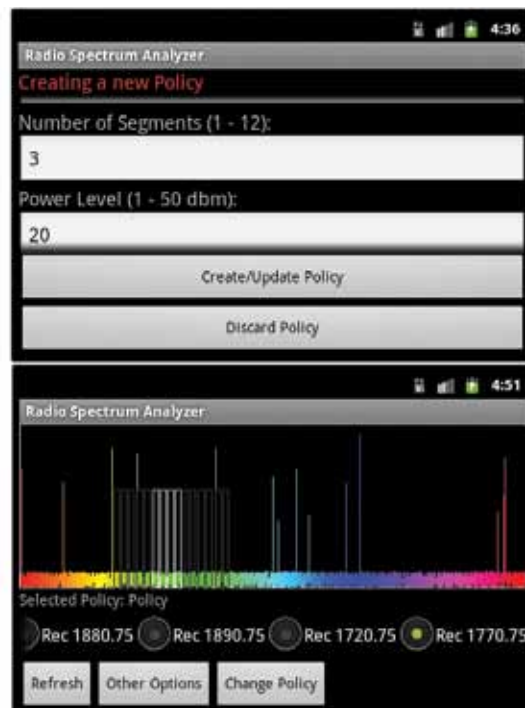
4:36
Radio Spectrum Analyzer
Creating a new Policy
Number of Segments (1 - 12):
3
Power Level (1 - 50 dbm):
20
Create/Update Policy
Discard Policy

4:51
Radio Spectrum Analyzer
Selected Policy: Policy
Rec 1880.75 Rec 1890.75 Rec 1720.75 Rec 1770.75
Refresh Other Options Change Policy